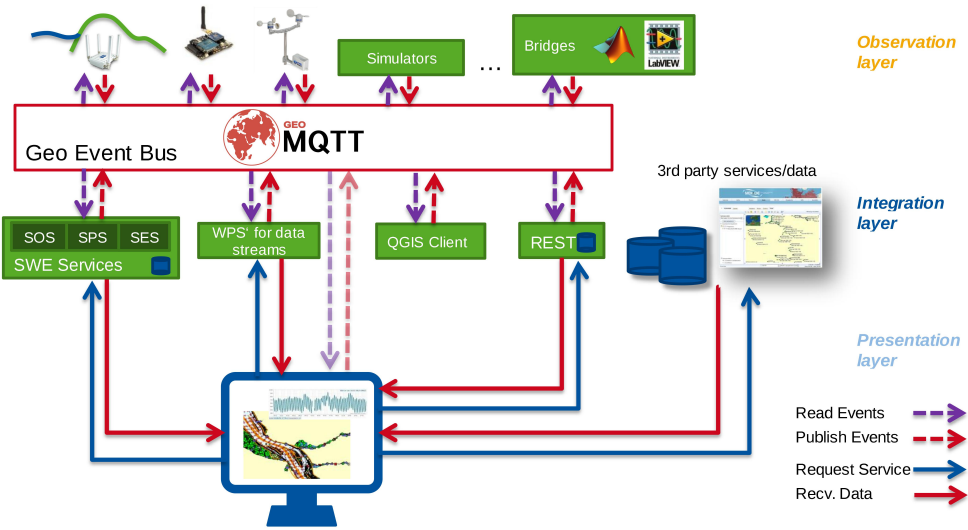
Simulators

...

Bridges

LabVIEW

Observation layer

GEO MQTT

Geo Event Bus

3rd party services/data

Integration layer

SOS

SPS

SES

SWE Services

WPS' for data streams

QGIS Client

REST

Presentation layer

Read Events

Publish Events

Request Service

Recv. Data